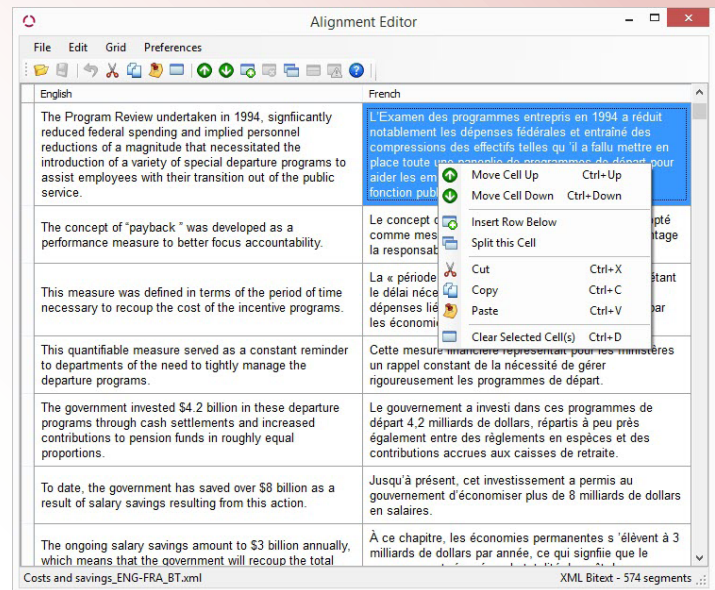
Alignment Editor

File Edit Grid Preferences

| English | French |
|---|---|
| The Program Review undertaken in 1994, signficantly reduced federal spending and implied personnel reductions of a magnitude that necessitated the introduction of a variety of special departure programs to assist employees with their transition out of the public service. | L'Examen des programmes entrepris en 1994 a réduit notablement les dépenses fédérales et entraîné des compressions des effectifs telles qu 'il a fallu mettre en place toute une panoplie de programmes de départ pour aider les em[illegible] fonction publ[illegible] |
| The concept of "payback " was developed as a performance measure to better focus accountability. | Le concept c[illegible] comme mes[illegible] la responsab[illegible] |
| This measure was defined in terms of the period of time necessary to recoup the cost of the incentive programs. | La « période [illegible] le délai néce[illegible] dépenses lié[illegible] les économi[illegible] |
| This quantifiable measure served as a constant reminder to departments of the need to tightly manage the departure programs. | Cette mesure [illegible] un rappel constant de la nécessité de gérer rigoureusement les programmes de départ. |
| The government invested $4.2 billion in these departure programs through cash settlements and increased contributions to pension funds in roughly equal proportions. | Le gouvernement a investi dans ces programmes de départ 4,2 milliards de dollars, répartis à peu près également entre des règlements en espèces et des contributions accrues aux caisses de retraite. |
| To date, the government has saved over $8 billion as a result of salary savings resulting from this action. | Jusqu'à présent, cet investissement a permis au gouvernement d'économiser plus de 8 milliards de dollars en salaires. |
| The ongoing salary savings amount to $3 billion annually, which means that the government will recoup the total | À ce chapitre, les économies permanentes s 'élèvent à 3 milliards de dollars par année, ce qui signfiie que le |

Move Cell Up Ctrl+Up
Move Cell Down Ctrl+Down
Insert Row Below
Split this Cell
Cut Ctrl+X
Copy Ctrl+C
Paste Ctrl+V
Clear Selected Cell(s) Ctrl+D

Costs and savings_ENG-FRA_BT.xml
XML Bitext - 574 segments